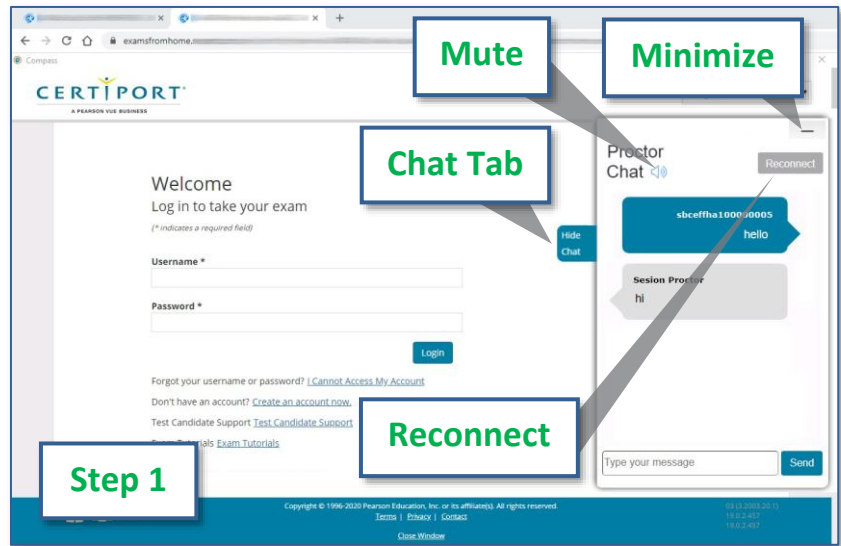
examsfromhome.

Compass

CERTIPORT
A PEARSON VUE BUSINESS

Mute

Minimize

Chat Tab

Proctor Chat

Reconnect

Welcome
Log in to take your exam
(* indicates a required field)

Username *

Password *

Login

Hide Chat

sbceffha100000005
hello

Sesion Proctor
hi

Forgot your username or password? I Cannot Access My Account
Don't have an account? Create an account now.
Test Candidate Support Test Candidate Support
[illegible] Tutorials Exam Tutorials

Reconnect

Step 1

Type your message

Send

Copyright © 1996-2020 Pearson Education, Inc. or its affiliate(s). All rights reserved.
Terms | Privacy | Contact
Close Window

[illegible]
19.0.2.457
19.0.2.457